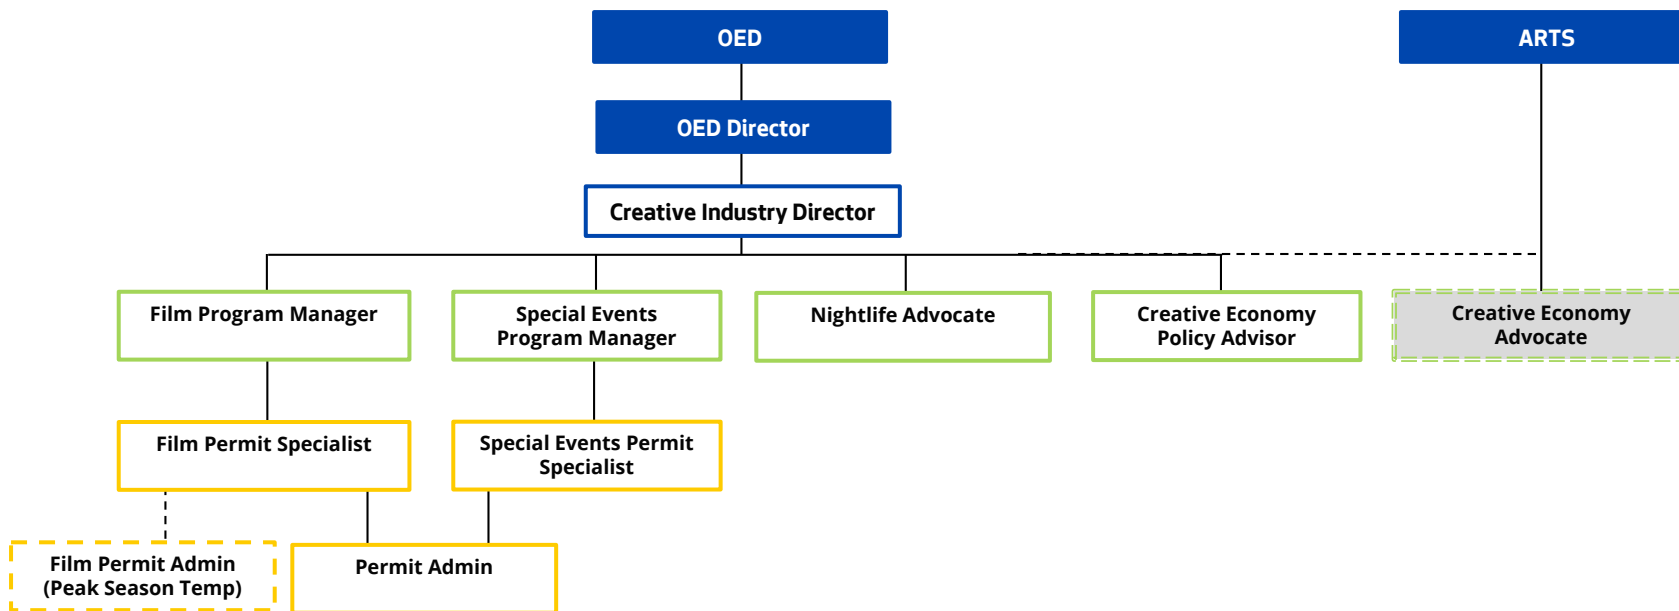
OED

ARTS

OED Director

Creative Industry Director

Film Program Manager

Special Events Program Manager

Nightlife Advocate

Creative Economy Policy Advisor

Creative Economy Advocate

Film Permit Specialist

Special Events Permit Specialist

Film Permit Admin (Peak Season Temp)

Permit Admin